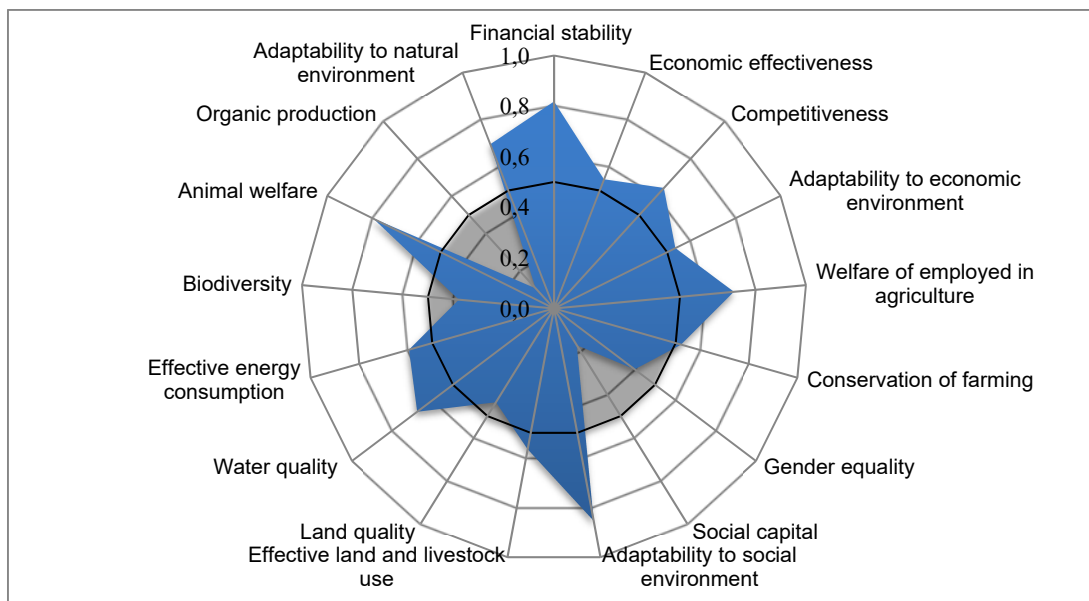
Financial stability
Economic effectiveness
Competitiveness
Adaptability to economic environment
Welfare of employed in agriculture
Conservation of farming
Gender equality
Social capital
Adaptability to social environment
Effective land and livestock use
Land quality
Water quality
Effective energy consumption
Biodiversity
Animal welfare
Organic production
Adaptability to natural environment
1,0
0,8
0,6
0,4
0,2
0,0